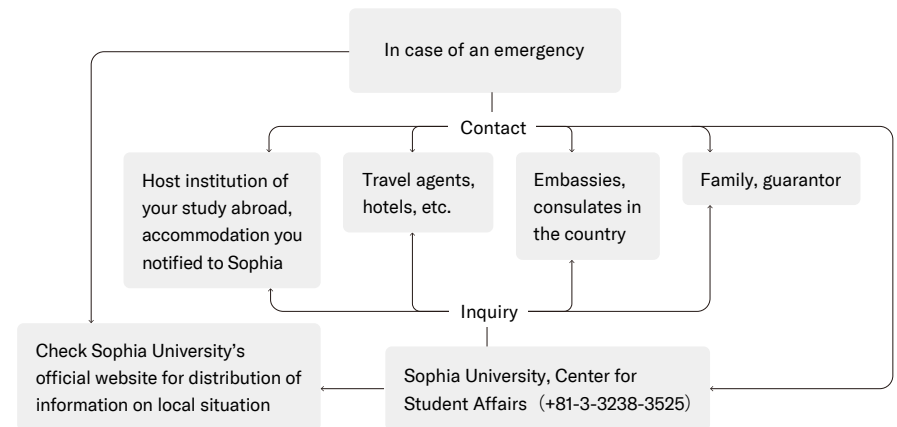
In case of an emergency

Contact

Host institution of your study abroad, accommodation you notified to Sophia

Travel agents, hotels, etc.

Embassies, consulates in the country

Family, guarantor

Inquiry

Check Sophia University's official website for distribution of information on local situation

Sophia University, Center for Student Affairs（+81-3-3238-3525）